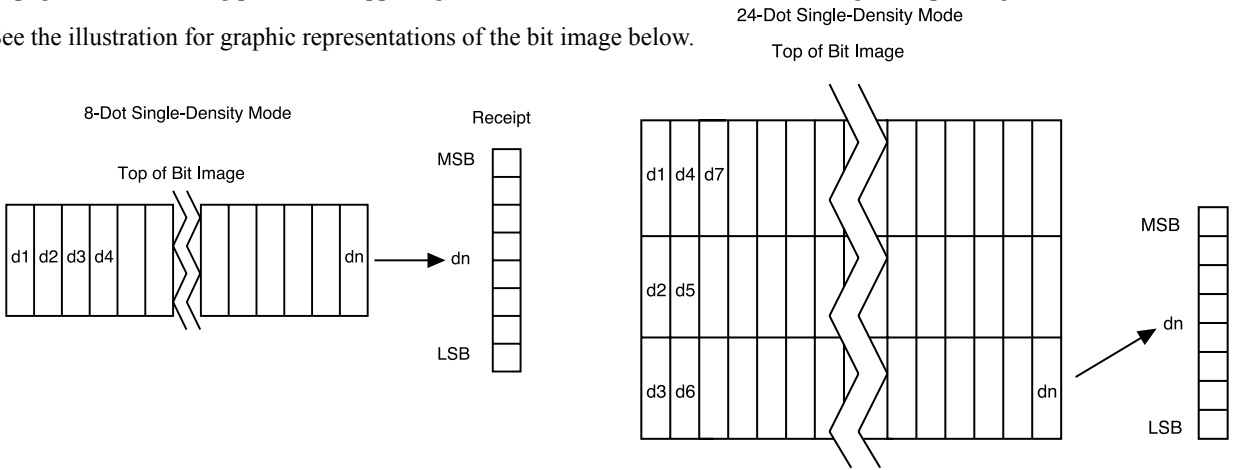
See the illustration for graphic representations of the bit image below.

24-Dot Single-Density Mode

Top of Bit Image

8-Dot Single-Density Mode

Receipt

Top of Bit Image

MSB

d1 d2 d3 d4

dn

dn

LSB

d1 d4 d7

d2 d5

d3 d6

dn

MSB

dn

LSB